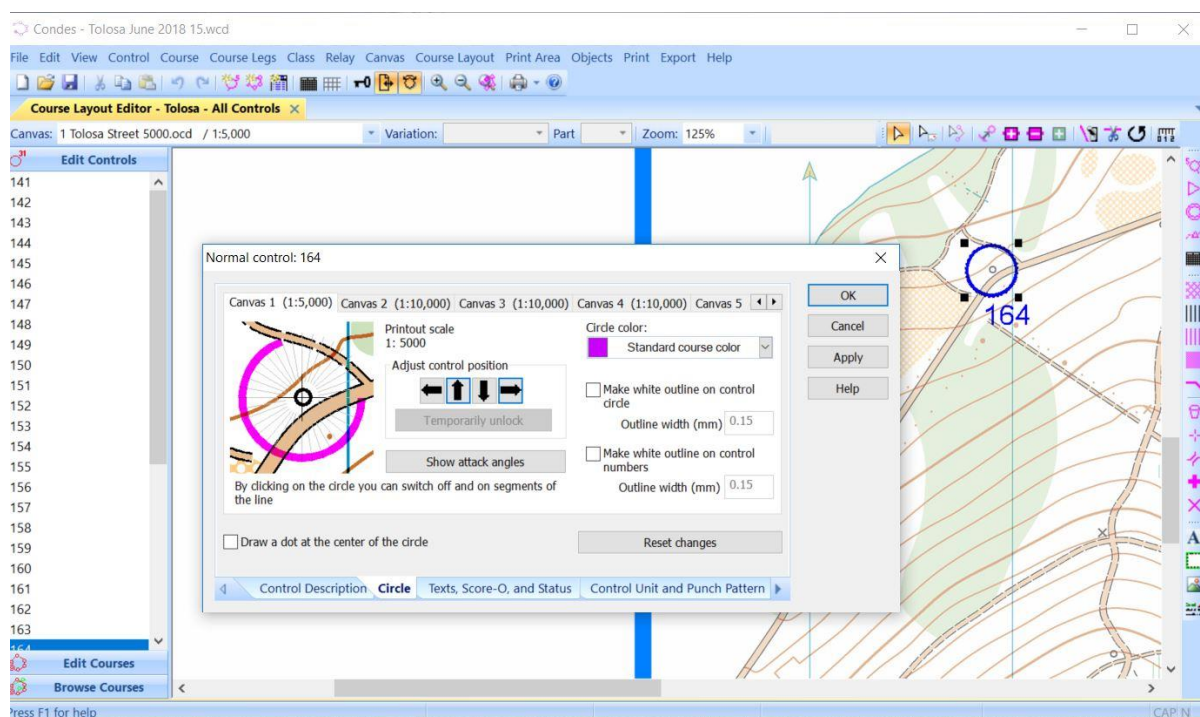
Condes - Tolosa June 2018 15.wcd

File Edit View Control Course Course Legs Class Relay Canvas Course Layout Print Area Objects Print Export Help

Course Layout Editor - Tolosa - All Controls

Canvas: 1 Tolosa Street 5000.ocd / 1:5,000 Variation: Part Zoom: 125%

Edit Controls
141
142
143
144
145
146
147
148
149
150
151
152
153
154
155
156
157
158
159
160
161
162
163
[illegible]

Edit Courses
Browse Courses

164

Normal control: 164

Canvas 1 (1:5,000) Canvas 2 (1:10,000) Canvas 3 (1:10,000) Canvas 4 (1:10,000) Canvas 5

Printout scale
1: 5000

Adjust control position

Temporarily unlock

Show attack angles

By clicking on the circle you can switch off and on segments of the line

Circle color:
Standard course color

Make white outline on control circle
Outline width (mm) 0.15

Make white outline on control numbers
Outline width (mm) 0.15

Draw a dot at the center of the circle

Reset changes

Control Description Circle Texts, Score-O, and Status Control Unit and Punch Pattern

OK
Cancel
Apply
Help

Press F1 for help
CAP N